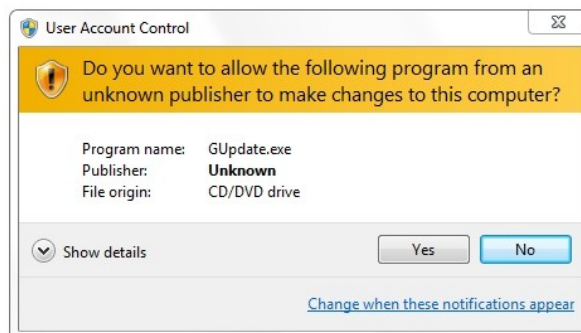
User Account Control

Do you want to allow the following program from an unknown publisher to make changes to this computer?

| | |
|---|---|
| Program name: | GUpdate.exe |
| Publisher: | **Unknown** |
| File origin: | CD/DVD drive |

Show details

Yes

No

Change when these notifications appear